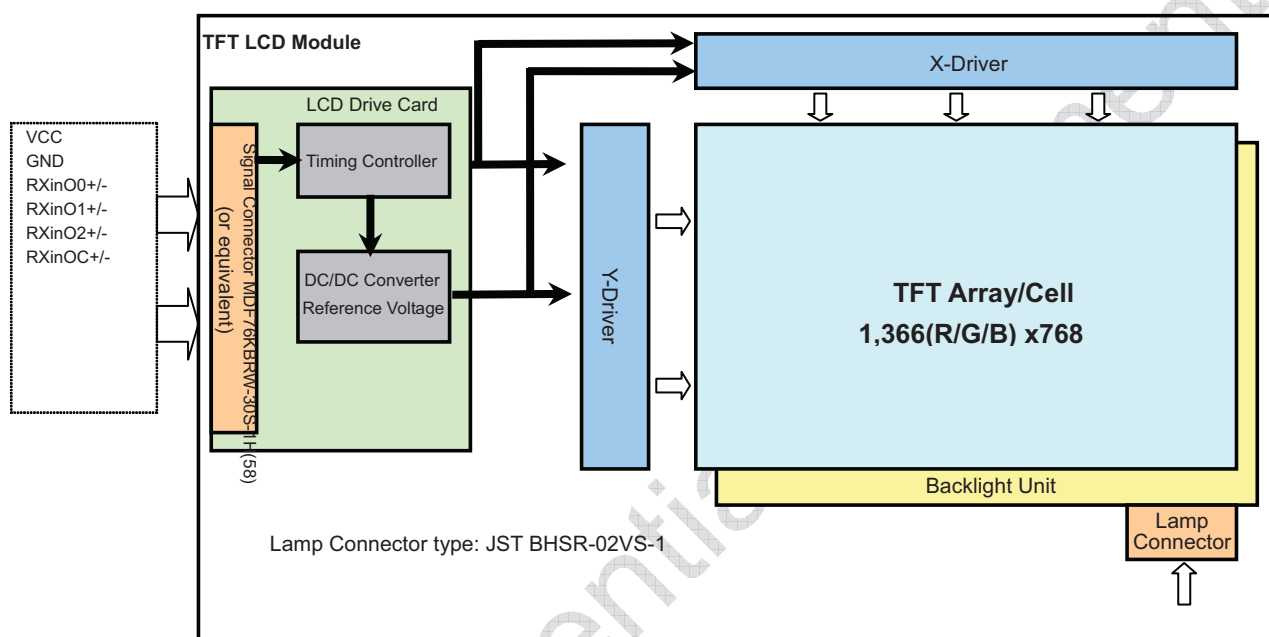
TFT LCD Module

VCC
GND
RXinO0+/-
RXinO1+/-
RXinO2+/-
RXinOC+/-

LCD Drive Card

Signal Connector MDF76KBRW-30S-1H(58)
(or equivalent)

Timing Controller

DC/DC Converter
Reference Voltage

X-Driver

Y-Driver

TFT Array/Cell
1,366(R/G/B) x768

Backlight Unit

Lamp Connector type: JST BHSR-02VS-1

Lamp
Connector